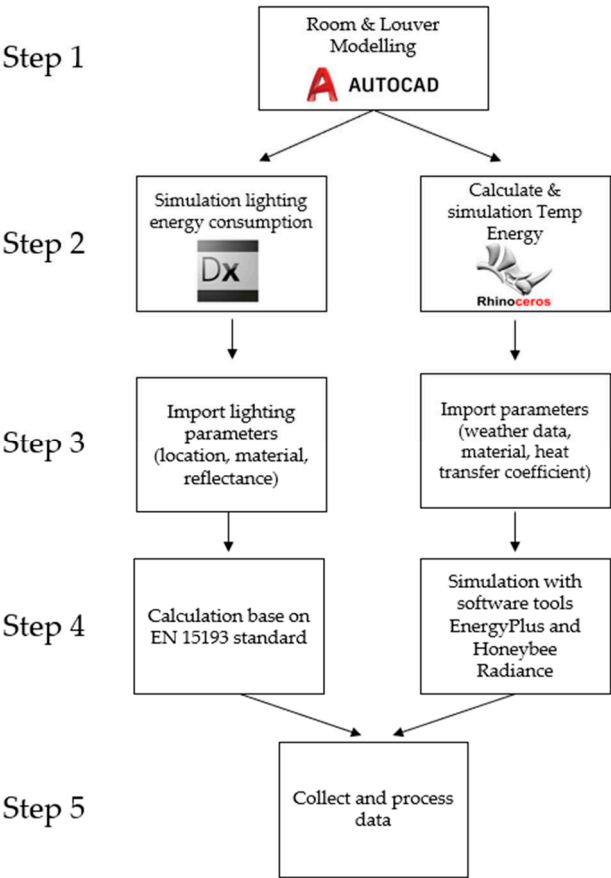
Step 1

Room & Louver Modelling

A AUTOCAD

Step 2

Simulation lighting energy consumption

Dx

Calculate & simulation Temp Energy

Rhinoceros

Step 3

Import lighting parameters (location, material, reflectance)

Import parameters (weather data, material, heat transfer coefficient)

Step 4

Calculation base on EN 15193 standard

Simulation with software tools EnergyPlus and Honeybee Radiance

Step 5

Collect and process data